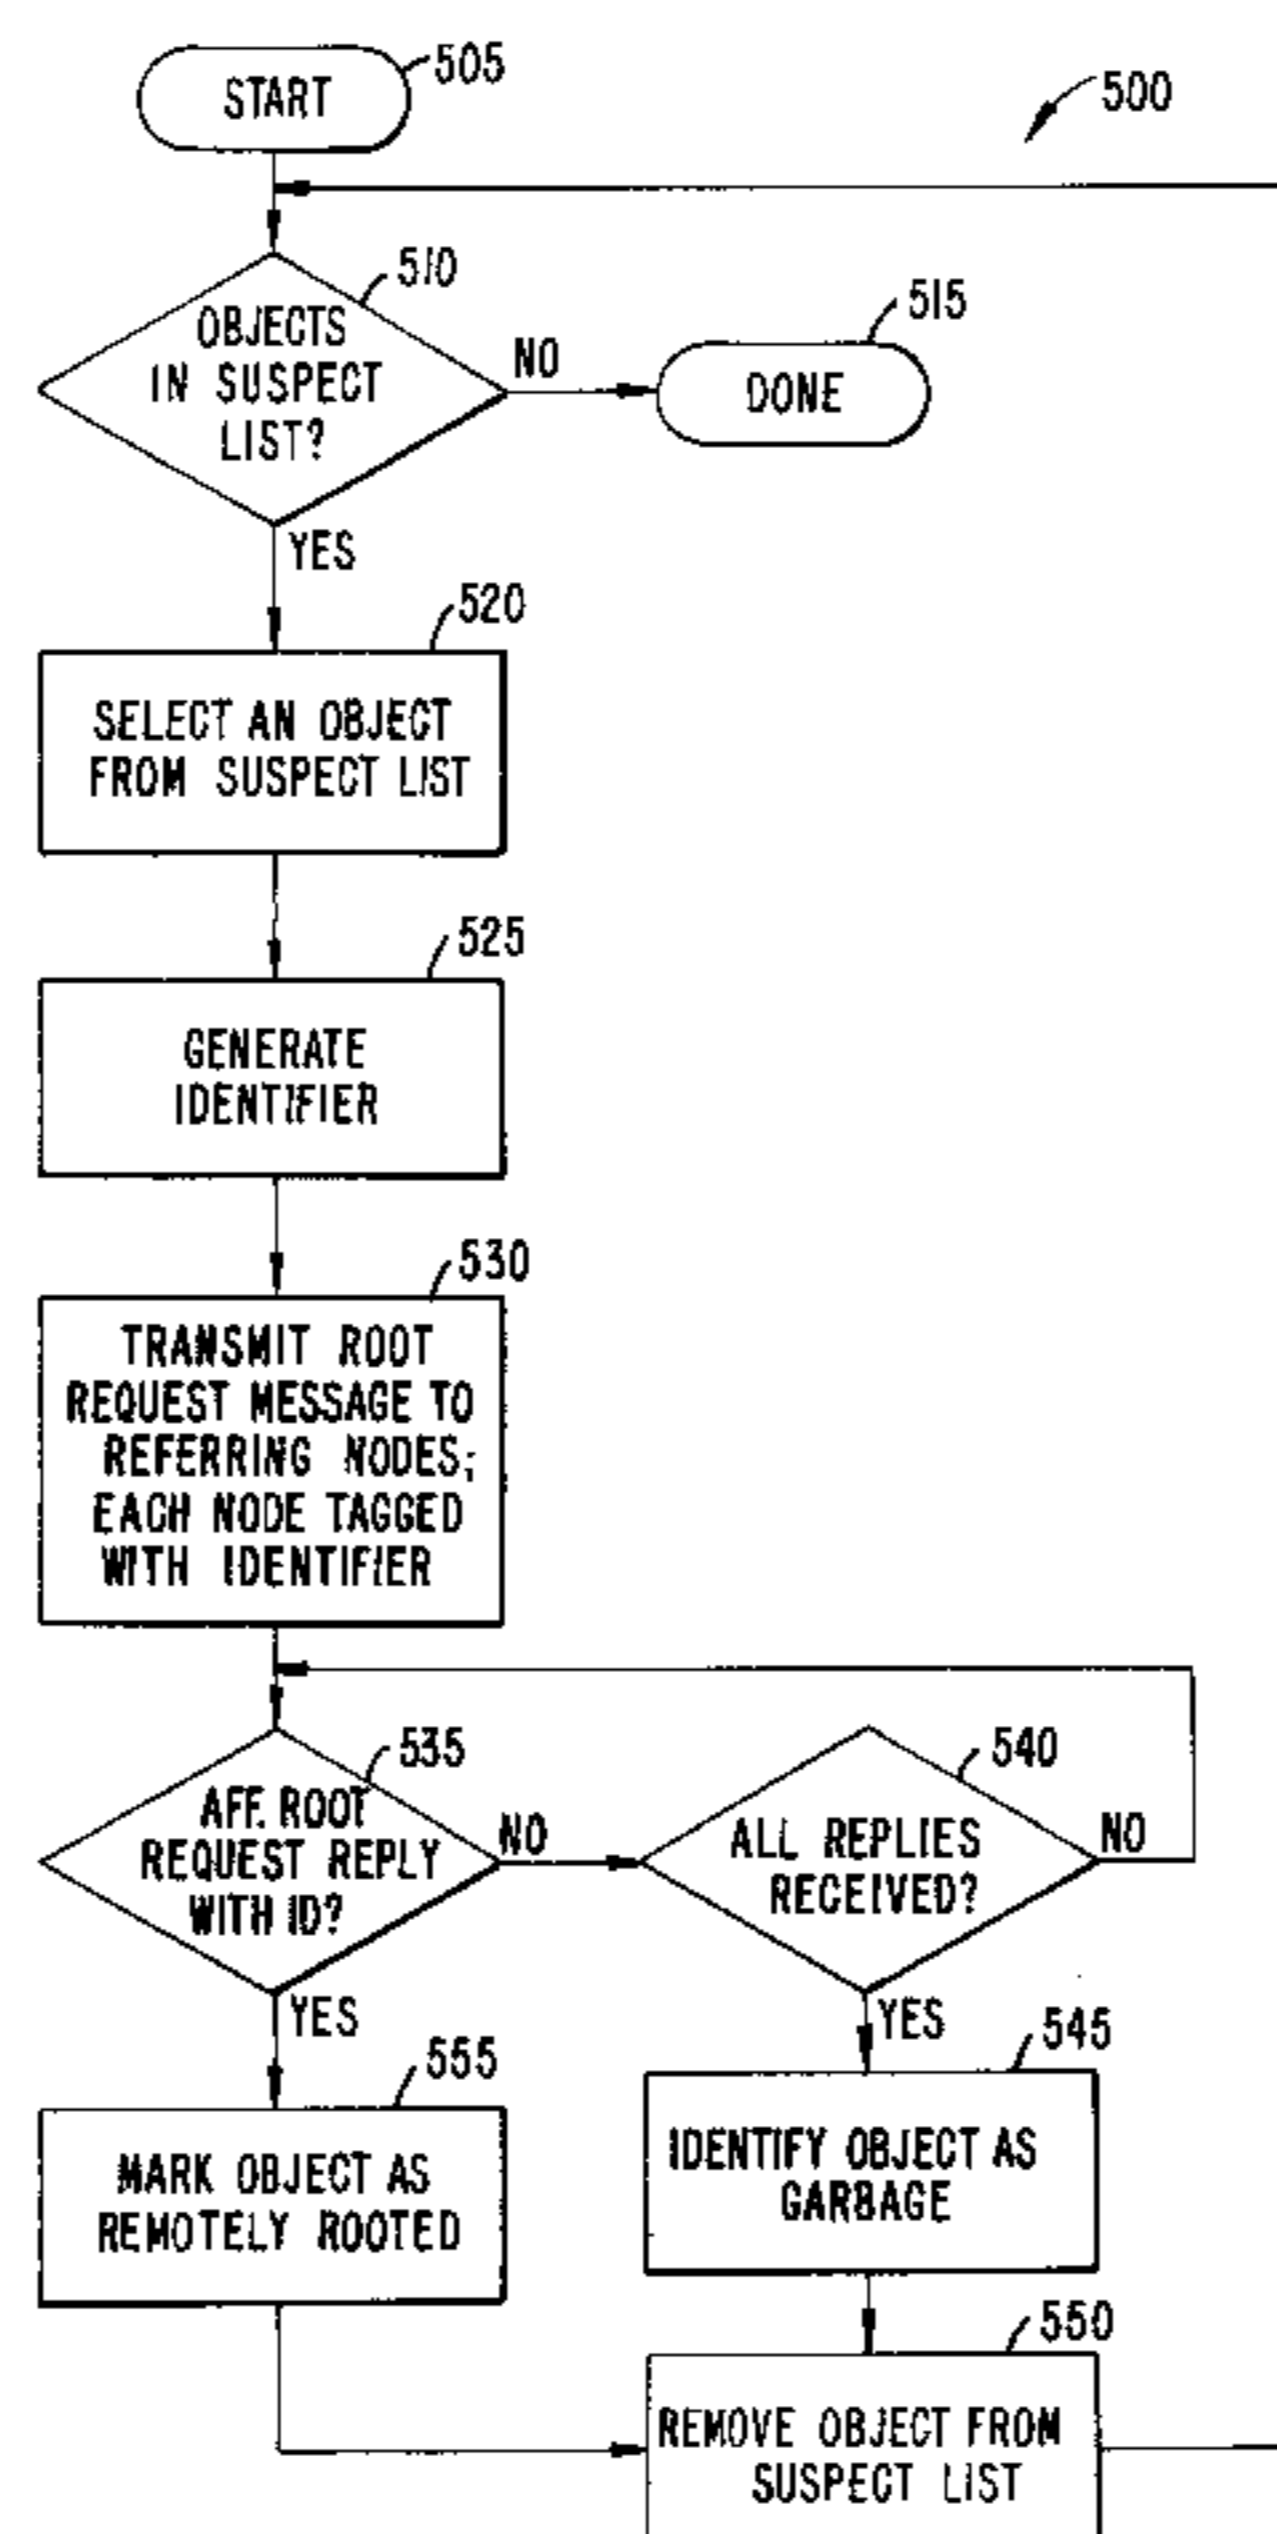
START 505

500

OBJECTS IN SUSPECT LIST? 510

NO

DONE 515

YES

520
SELECT AN OBJECT FROM SUSPECT LIST

525
GENERATE IDENTIFIER

530
TRANSMIT ROOT REQUEST MESSAGE TO REFERRING NODES; EACH NODE TAGGED WITH IDENTIFIER

535
AFF. ROOT REQUEST REPLY WITH ID?

NO

540
ALL REPLIES RECEIVED?

NO

YES

YES

555
MARK OBJECT AS REMOTELY ROOTED

545
IDENTIFY OBJECT AS GARBAGE

550
REMOVE OBJECT FROM SUSPECT LIST